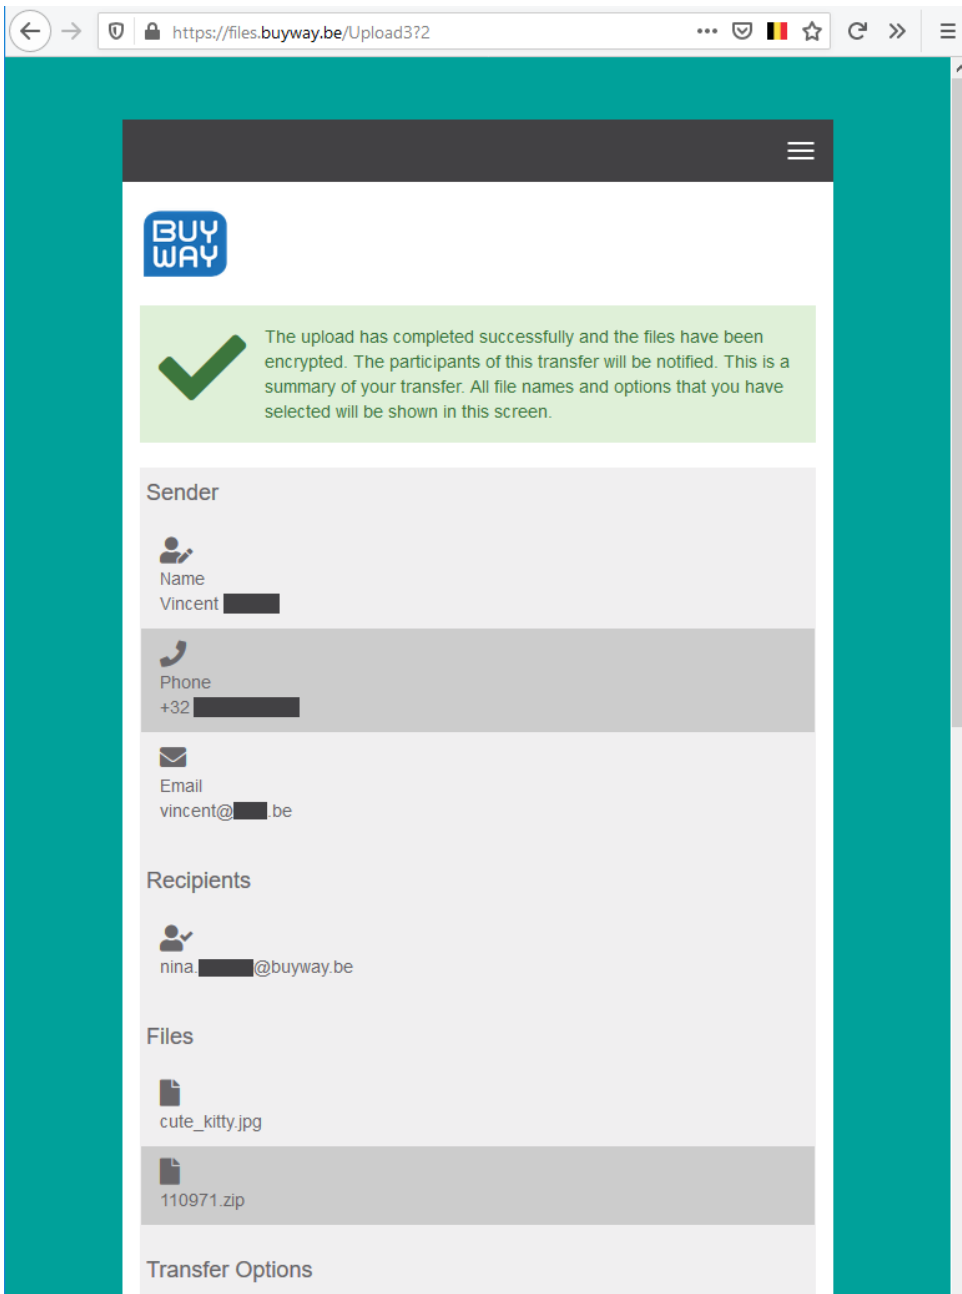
https://files.buyway.be/Upload3?2

BUY WAY

The upload has completed successfully and the files have been encrypted. The participants of this transfer will be notified. This is a summary of your transfer. All file names and options that you have selected will be shown in this screen.

Sender

Name
Vincent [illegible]

Phone
+32 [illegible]

Email
vincent@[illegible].be

Recipients

nina.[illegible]@buyway.be

Files

cute_kitty.jpg

110971.zip

Transfer Options